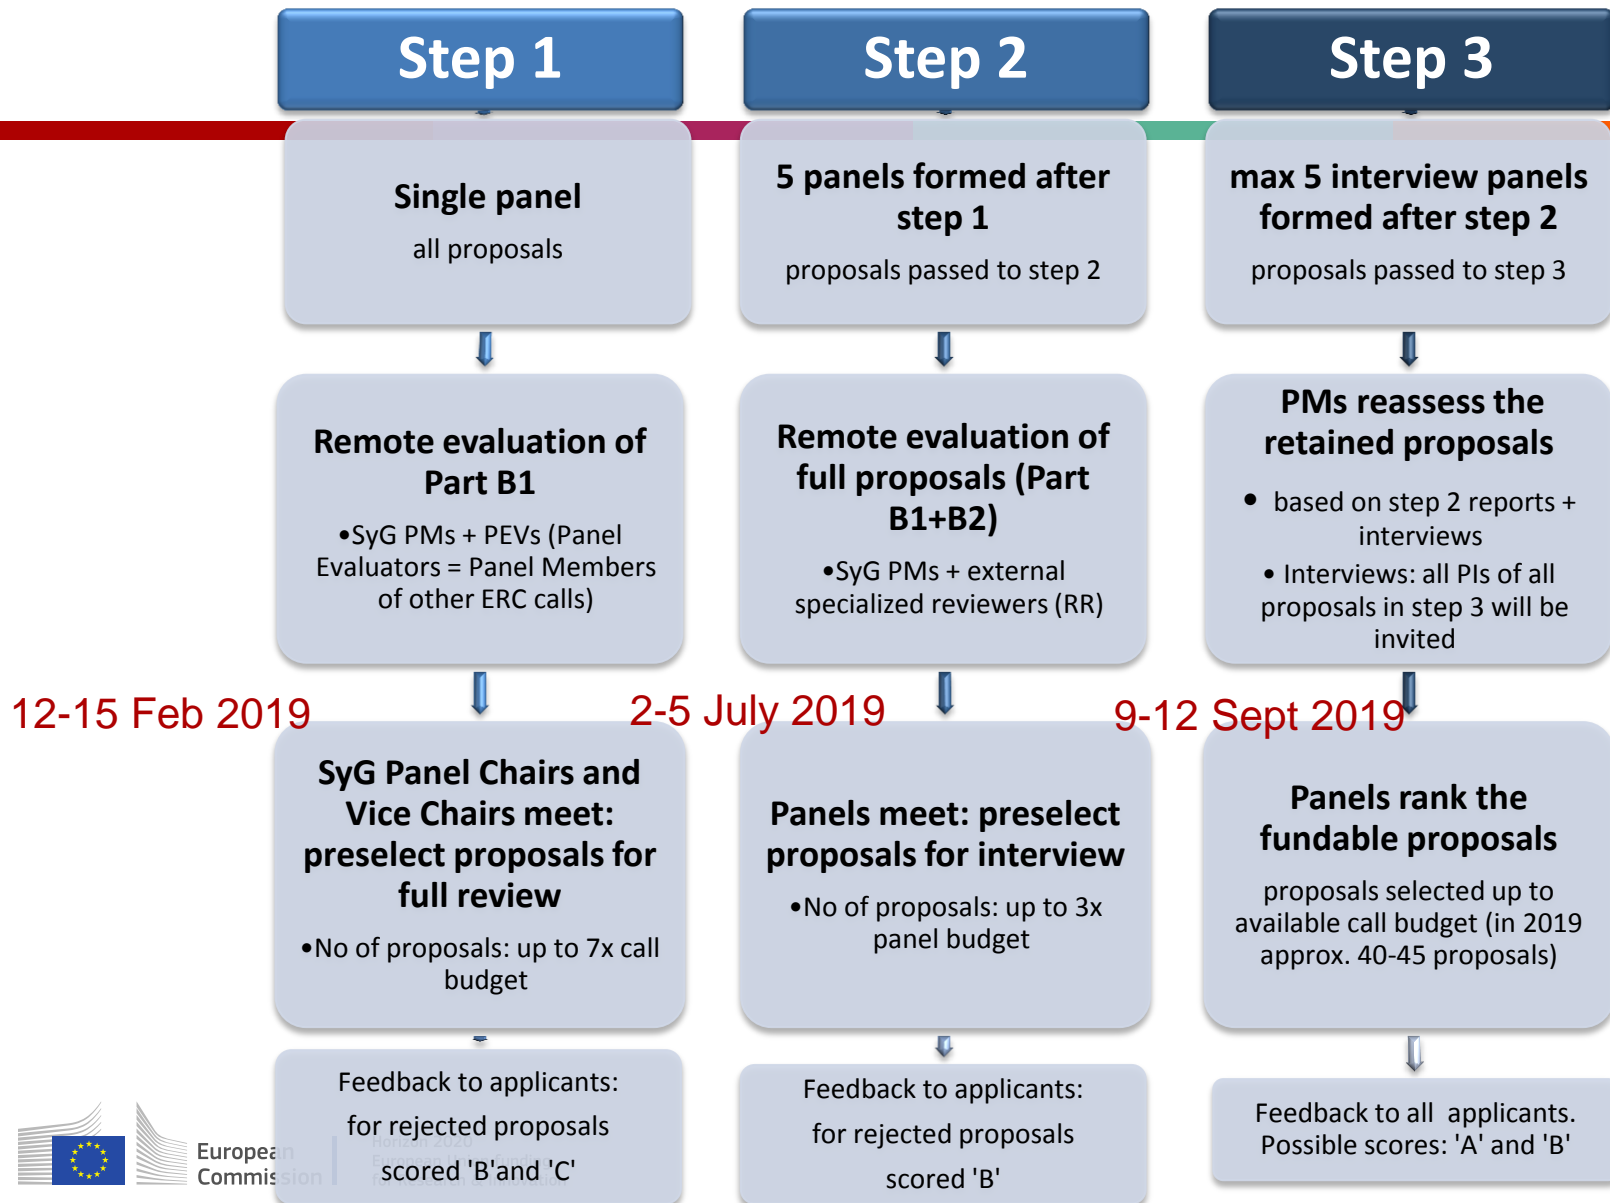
Step 1

Step 2

Step 3

Single panel

all proposals

5 panels formed after step 1

proposals passed to step 2

max 5 interview panels formed after step 2

proposals passed to step 3

Remote evaluation of Part B1

•SyG PMs + PEVs (Panel Evaluators = Panel Members of other ERC calls)

Remote evaluation of full proposals (Part B1+B2)

•SyG PMs + external specialized reviewers (RR)

PMs reassess the retained proposals

• based on step 2 reports + interviews

• Interviews: all PIs of all proposals in step 3 will be invited

12-15 Feb 2019

2-5 July 2019

9-12 Sept 2019

SyG Panel Chairs and Vice Chairs meet: preselect proposals for full review

•No of proposals: up to 7x call budget

Panels meet: preselect proposals for interview

•No of proposals: up to 3x panel budget

Panels rank the fundable proposals

proposals selected up to available call budget (in 2019 approx. 40-45 proposals)

Feedback to applicants: for rejected proposals scored 'B'and 'C'

Feedback to applicants: for rejected proposals scored 'B'

Feedback to all applicants. Possible scores: 'A' and 'B'

European Commission